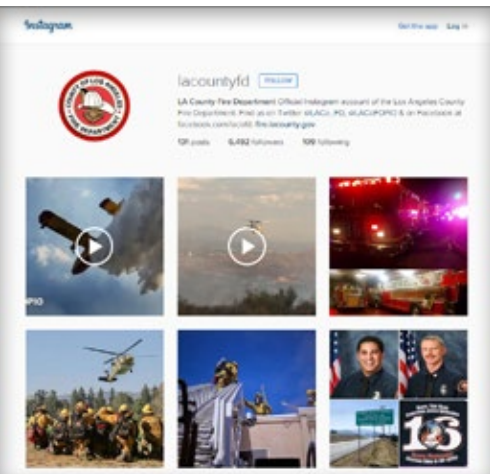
Instagram

Get the app Log in

lacountyfd FOLLOW

LA County Fire Department Official Instagram account of the Los Angeles County Fire Department. Find us on Twitter @LACo_FD, @LACoFDPIO & on Facebook at facebook.com/lacofd. fire.lacounty.gov

121 posts 6,492 followers 109 following

PIO